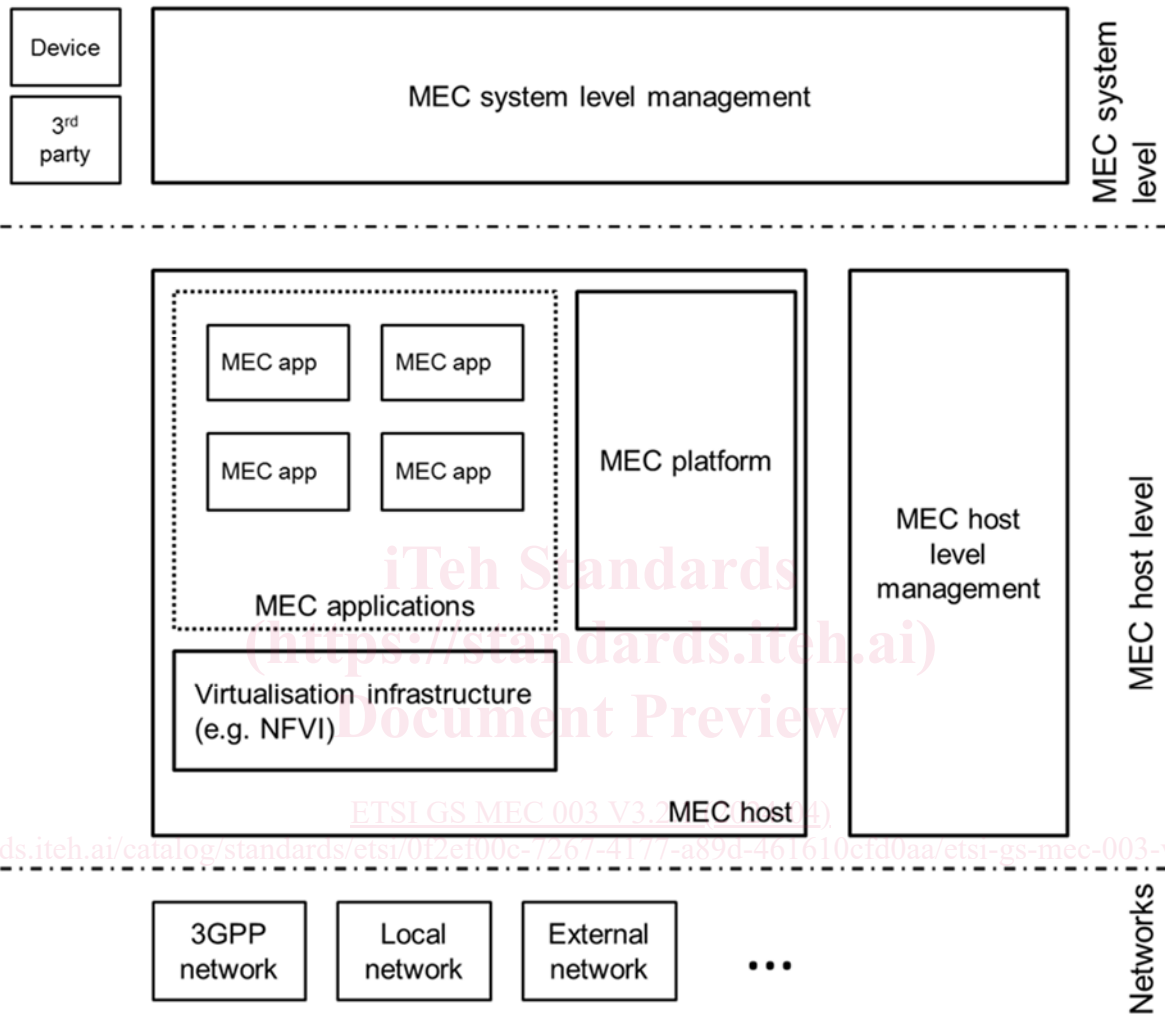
Device

3$^{rd}$ party

MEC system level management

MEC system level

MEC app

MEC app

MEC app

MEC app

MEC applications

MEC platform

MEC host level management

MEC host level

Virtualisation infrastructure (e.g. NFVI)

MEC host

iTeh Standards
(https://standards.iteh.ai)
Document Preview

ETSI GS MEC 003 V3.2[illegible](2024)

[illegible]ds.iteh.ai/catalog/standards/etsi/0f2ef00c-7267-4177-a89d-461610cfd0aa/etsi-gs-mec-003-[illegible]

3GPP network

Local network

External network

...

Networks